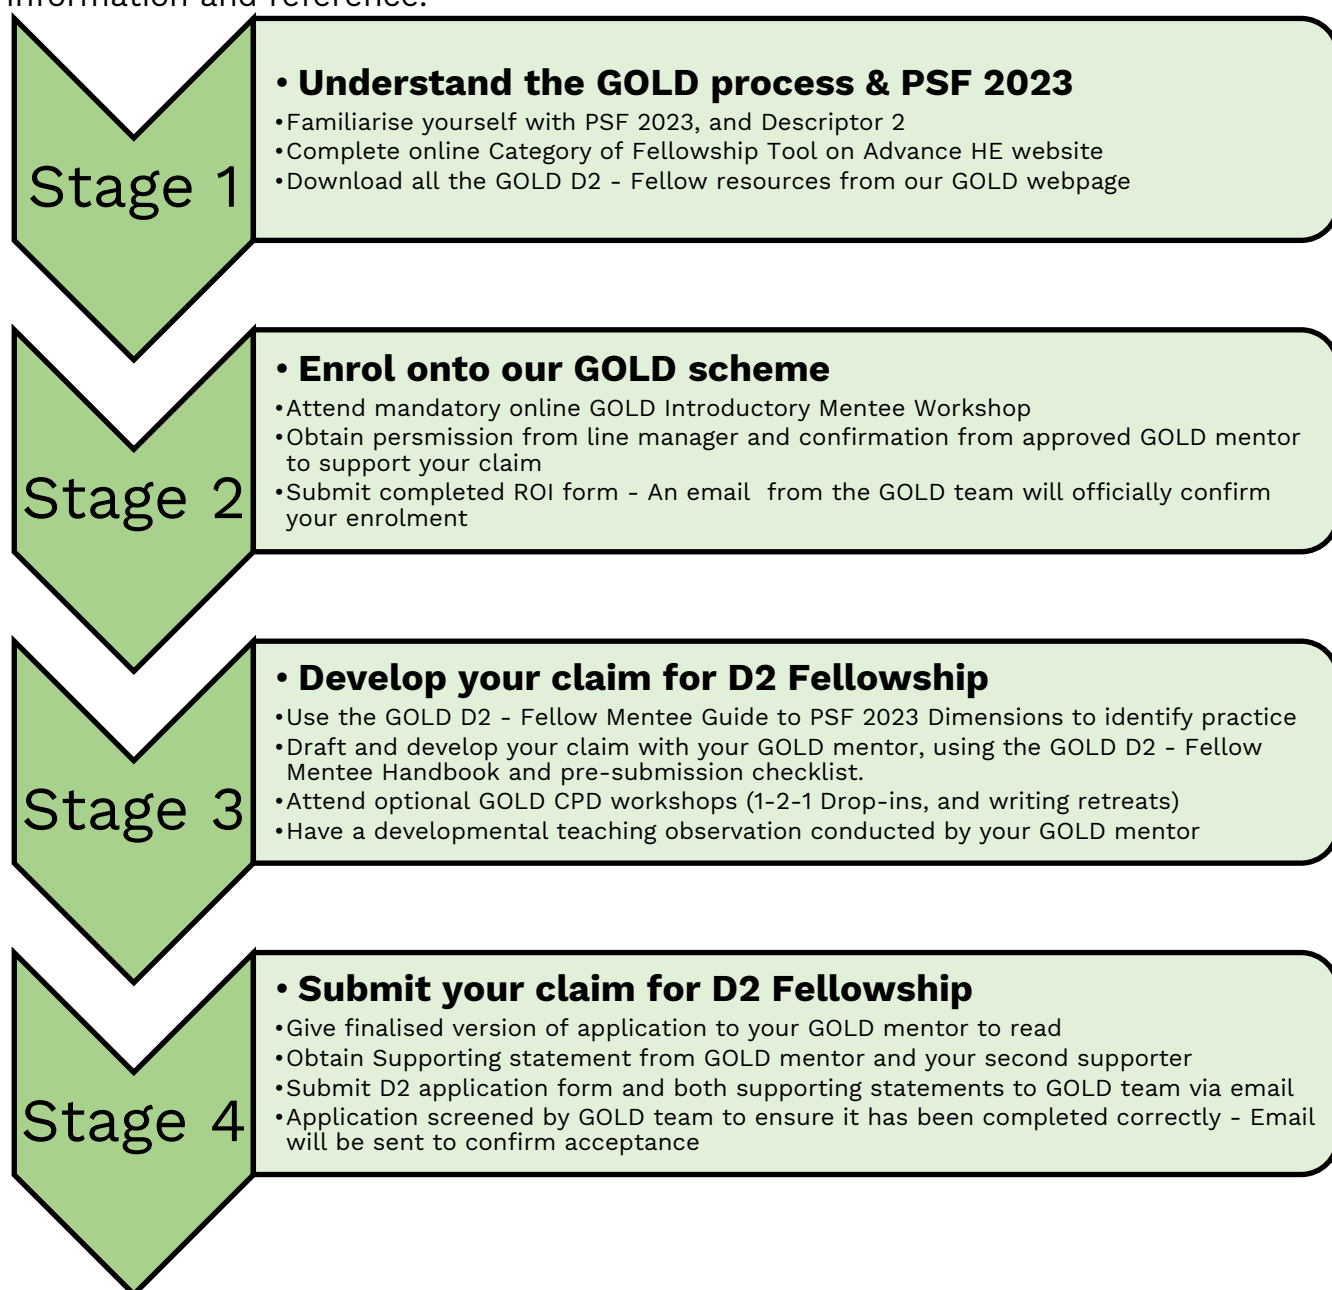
information and reference.

Stage 1

• Understand the GOLD process & PSF 2023
•Familiarise yourself with PSF 2023, and Descriptor 2
•Complete online Category of Fellowship Tool on Advance HE website
•Download all the GOLD D2 - Fellow resources from our GOLD webpage

Stage 2

• Enrol onto our GOLD scheme
•Attend mandatory online GOLD Introductory Mentee Workshop
•Obtain persmission from line manager and confirmation from approved GOLD mentor to support your claim
•Submit completed ROI form - An email from the GOLD team will officially confirm your enrolment

Stage 3

• Develop your claim for D2 Fellowship
•Use the GOLD D2 - Fellow Mentee Guide to PSF 2023 Dimensions to identify practice
•Draft and develop your claim with your GOLD mentor, using the GOLD D2 - Fellow Mentee Handbook and pre-submission checklist.
•Attend optional GOLD CPD workshops (1-2-1 Drop-ins, and writing retreats)
•Have a developmental teaching observation conducted by your GOLD mentor

Stage 4

• Submit your claim for D2 Fellowship
•Give finalised version of application to your GOLD mentor to read
•Obtain Supporting statement from GOLD mentor and your second supporter
•Submit D2 application form and both supporting statements to GOLD team via email
•Application screened by GOLD team to ensure it has been completed correctly - Email will be sent to confirm acceptance